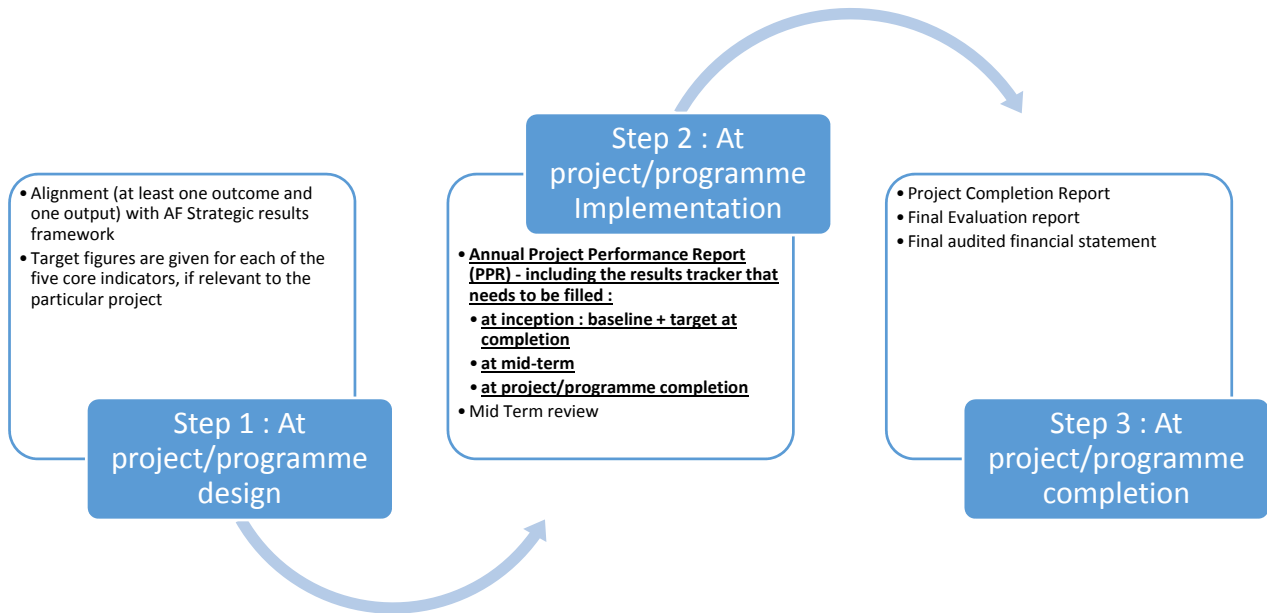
- Alignment (at least one outcome and one output) with AF Strategic results framework
- Target figures are given for each of the five core indicators, if relevant to the particular project

Step 1 : At project/programme design

Step 2 : At project/programme Implementation

- **Annual Project Performance Report (PPR) - including the results tracker that needs to be filled :**
  - **at inception : baseline + target at completion**
  - **at mid-term**
  - **at project/programme completion**
- Mid Term review

- Project Completion Report
- Final Evaluation report
- Final audited financial statement

Step 3 : At project/programme completion